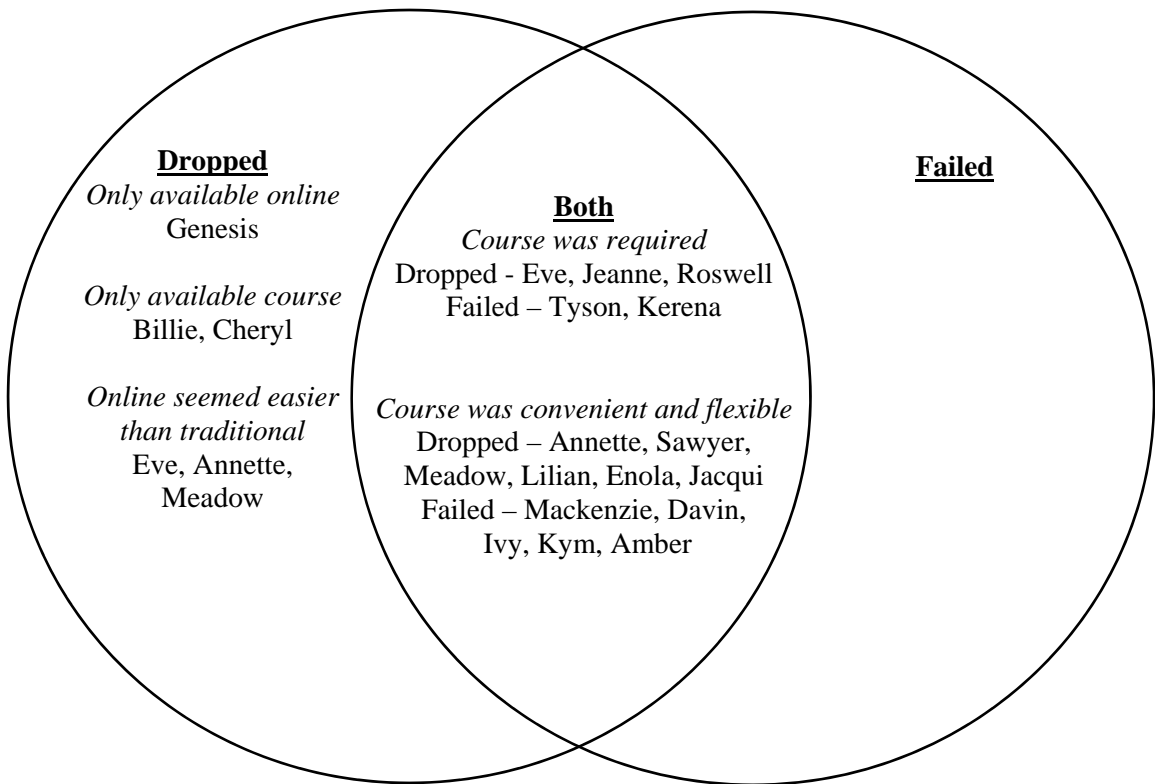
**Dropped**
*Only available online*
Genesis

*Only available course*
Billie, Cheryl

*Online seemed easier than traditional*
Eve, Annette, Meadow

**Both**
*Course was required*
Dropped - Eve, Jeanne, Roswell
Failed – Tyson, Kerena

*Course was convenient and flexible*
Dropped – Annette, Sawyer, Meadow, Lilian, Enola, Jacqui
Failed – Mackenzie, Davin, Ivy, Kym, Amber

**Failed**